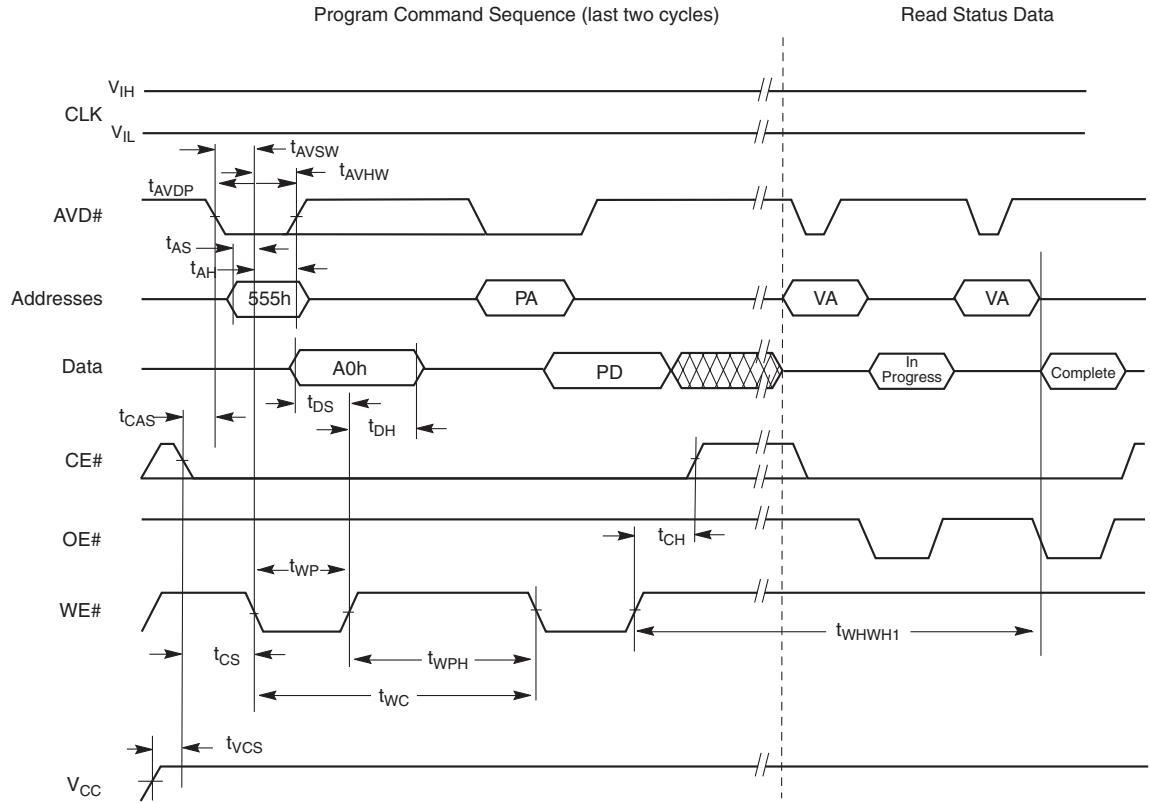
Program Command Sequence (last two cycles)

Read Status Data

$V_{IH}$

CLK

$V_{IL}$

$t_{AVSW}$

$t_{AVHW}$

$t_{AVDP}$

AVD#

$t_{AS}$

$t_{AH}$

Addresses

555h

PA

VA

VA

Data

A0h

PD

In Progress

Complete

$t_{DS}$

$t_{CAS}$

$t_{DH}$

CE#

OE#

$t_{CH}$

$t_{WP}$

WE#

$t_{WHWH1}$

$t_{CS}$

$t_{WPH}$

$t_{WC}$

$t_{VCS}$

$V_{CC}$